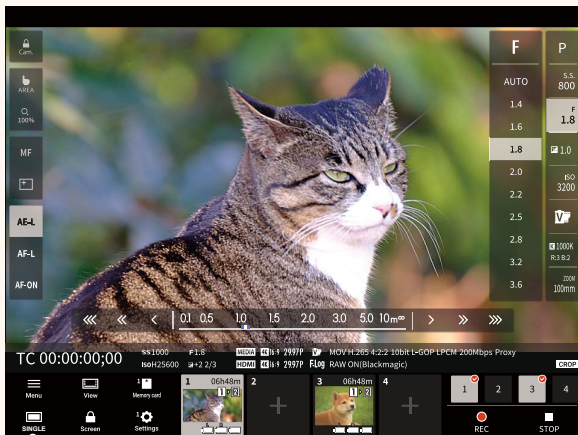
Cam.

AREA

100%

MF

AE-L

AF-L

AF-ON

F

AUTO

1.4

1.6

1.8

2.0

2.2

2.5

2.8

3.2

3.6

P

S.S.
800

F
1.8

1.0

ISO
3200

1000K
R:3 B:2

ZOOM
100mm

0.1 0.5 1.0 1.5 2.0 3.0 5.0 10m ∞

TC 00:00:00;00

SS1000 F1.8 ISO25600 +2 2/3

MEDIA 4K 16:9 2997P MOV H.265 4:2:2 10bit L-GOP LPCM 200Mbps Proxy

HDMI 4K 16:9 2997P FLog RAW ON(Blackmagic)

CROP

Menu

View

Memory card

SINGLE

Screen

Settings

1 06h48m

2

3 06h48m

4

1

2

3

4

REC

STOP